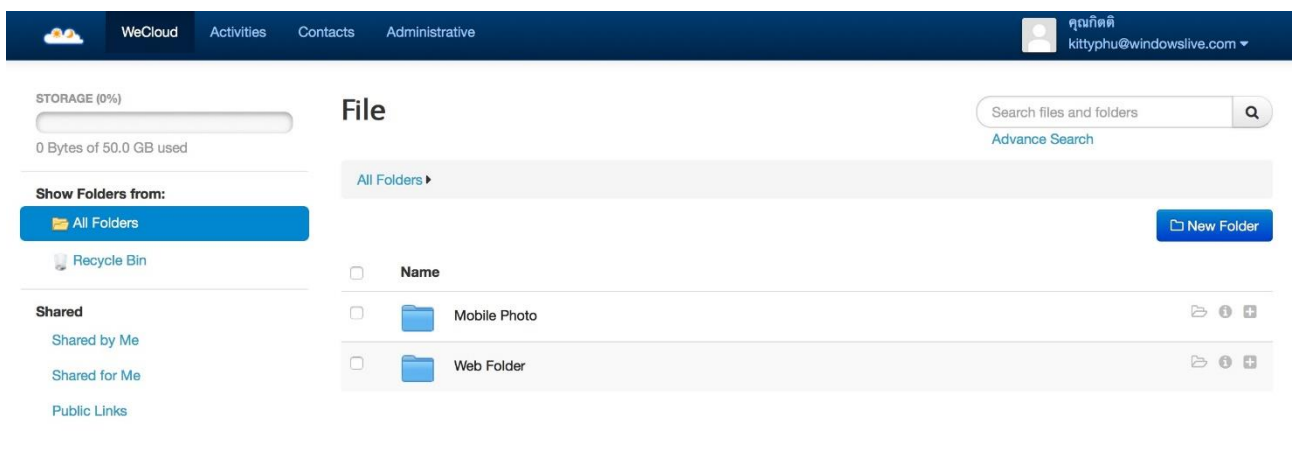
WeCloud Activities Contacts Administrative

คุณกิตติ
kittyphu@windowslive.com

STORAGE (0%)
0 Bytes of 50.0 GB used

Show Folders from:
All Folders
Recycle Bin

Shared
Shared by Me
Shared for Me
Public Links

File

Search files and folders
Advance Search

All Folders

New Folder

Name
Mobile Photo
Web Folder